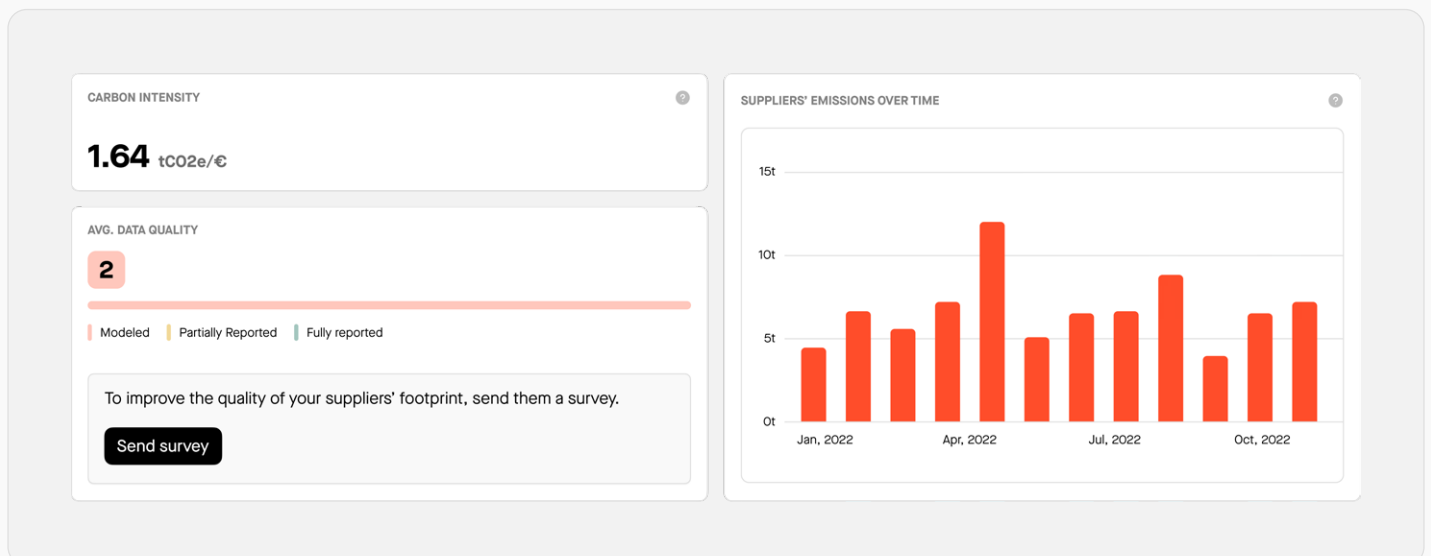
CARBON INTENSITY

1.64 tCO2e/€

AVG. DATA QUALITY

2

Modeled Partially Reported Fully reported

To improve the quality of your suppliers' footprint, send them a survey.

Send survey

SUPPLIERS' EMISSIONS OVER TIME

15t
10t
5t
0t

Jan, 2022 Apr, 2022 Jul, 2022 Oct, 2022